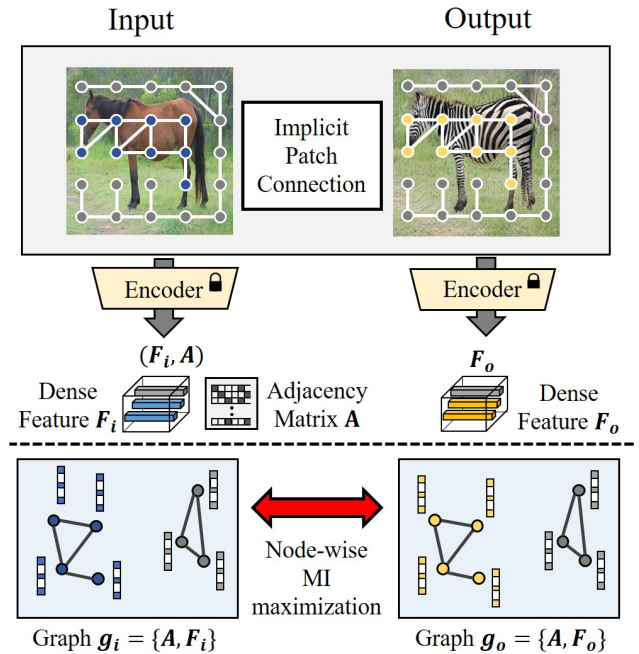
Input

Output

Implicit Patch Connection

Encoder

Encoder

$(\boldsymbol{F_i}, \boldsymbol{A})$

$\boldsymbol{F_o}$

Dense Feature $\boldsymbol{F_i}$

Adjacency Matrix $\mathbf{A}$

Dense Feature $\boldsymbol{F_o}$

Node-wise MI maximization

Graph $\boldsymbol{g_i} = \{\boldsymbol{A}, \boldsymbol{F_i}\}$

Graph $\boldsymbol{g_o} = \{\boldsymbol{A}, \boldsymbol{F_o}\}$